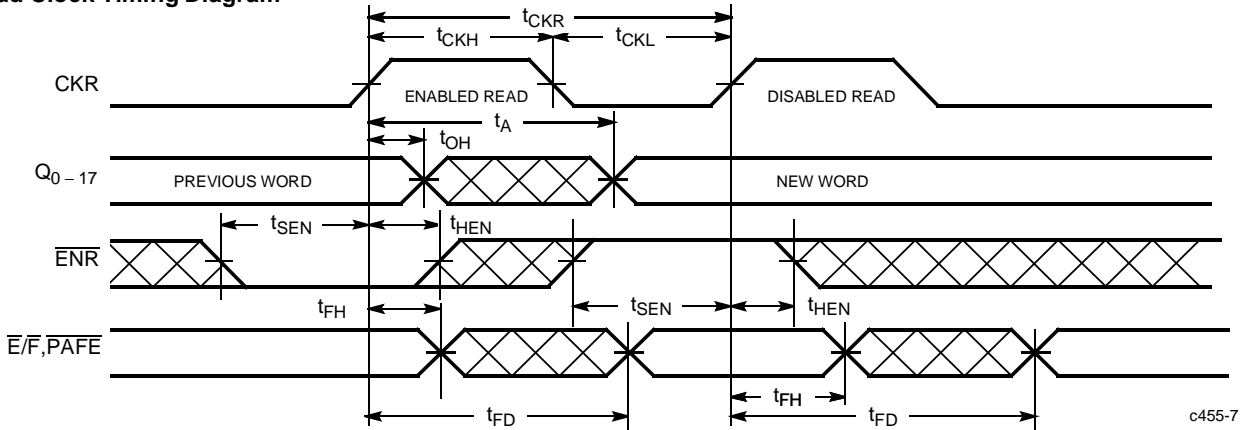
ad Clock Timing Diagram

$t_{CKR}$

$t_{CKH}$

$t_{CKL}$

CKR

ENABLED READ

DISABLED READ

$t_A$

$t_{OH}$

$Q_{0-17}$

PREVIOUS WORD

NEW WORD

$t_{SEN}$

$t_{HEN}$

$\overline{ENR}$

$t_{FH}$

$t_{SEN}$

$t_{HEN}$

$\overline{E/F}, \overline{PAFE}$

$t_{FH}$

$t_{FD}$

$t_{FD}$

c455-7